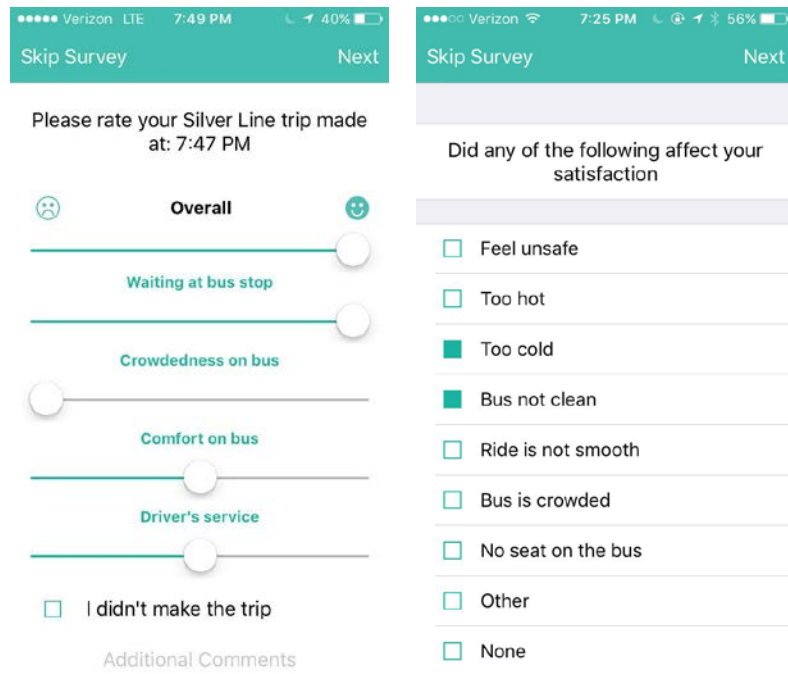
●●●●● Verizon LTE 7:49 PM 40%

Skip Survey Next

Please rate your Silver Line trip made at: 7:47 PM

Overall

Waiting at bus stop

Crowdedness on bus

Comfort on bus

Driver's service

I didn't make the trip

Additional Comments

●●●○○ Verizon 7:25 PM 56%

Skip Survey Next

Did any of the following affect your satisfaction

Feel unsafe

Too hot

Too cold

Bus not clean

Ride is not smooth

Bus is crowded

No seat on the bus

Other

None